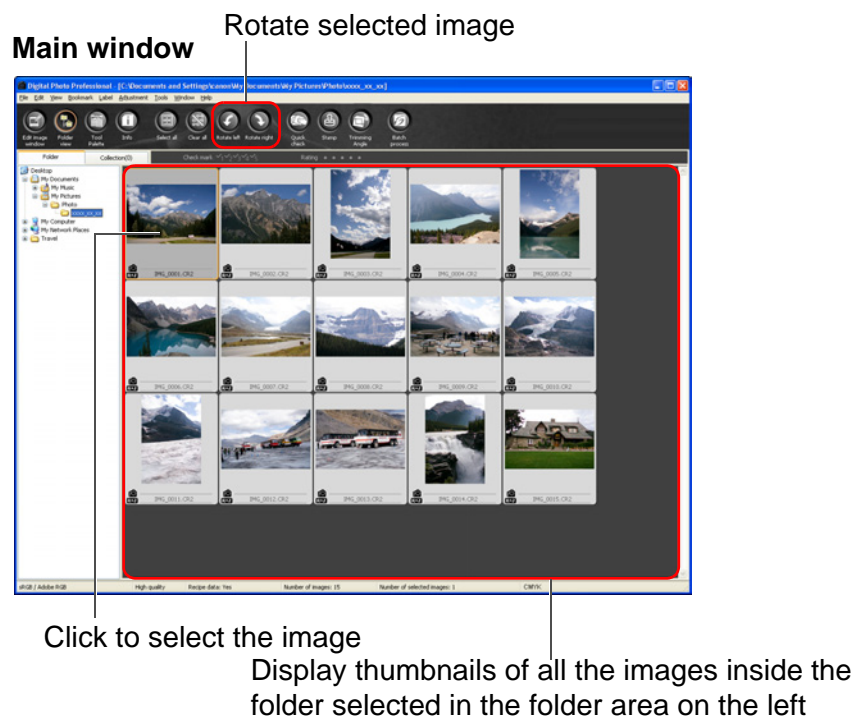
Rotate selected image

Main window

Digital Photo Professional - [C:\Documents and Settings\canon\My Documents\My Pictures\Photo\xxxx_xx_xx]

File Edit View Bookmark Label Adjustment Tools Window Help

Edit image window Folder view Tool Palette Info Select all Clear all Rotate left Rotate right Quick check Stamp Trimming Angle Batch process

Folder Collection(0) Check mark Rating

Desktop
My Documents
My Music
My Pictures
Photo
xxxx_xx_xx
My Computer
My Network Places
Travel

IMG_0001.CR2 IMG_0002.CR2 IMG_0003.CR2 IMG_0004.CR2 IMG_0005.CR2
IMG_0006.CR2 IMG_0007.CR2 IMG_0008.CR2 IMG_0009.CR2 IMG_0010.CR2
IMG_0011.CR2 IMG_0012.CR2 IMG_0013.CR2 IMG_0014.CR2 IMG_0015.CR2

sRGB / Adobe RGB High quality Recipe data: Yes Number of images: 15 Number of selected images: 1 CMYK

Click to select the image

Display thumbnails of all the images inside the folder selected in the folder area on the left